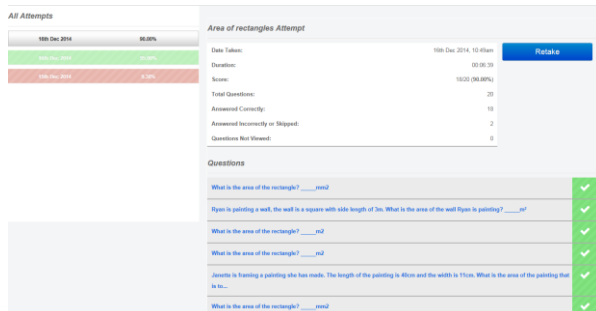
All Attempts

| 16th Dec 2014 | 90.00% |
|---|---|
| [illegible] | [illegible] |
| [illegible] | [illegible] |

Area of rectangles Attempt

Retake

| | |
|---|---|
| Date Taken: | 16th Dec 2014, 10:45am |
| Duration: | 00:06:39 |
| Score: | 18/20 (90.00%) |
| Total Questions: | 20 |
| Answered Correctly: | 18 |
| Answered Incorrectly or Skipped: | 2 |
| Questions Not Viewed: | 0 |

Questions

What is the area of the rectangle? _____mm2

Ryan is painting a wall, the wall is a square with side length of 3m. What is the area of the wall Ryan is painting? _____m²

What is the area of the rectangle? _____m2

What is the area of the rectangle? _____m2

Janette is framing a painting she has made. The length of the painting is 40cm and the width is 11cm. What is the area of the painting that is to...

What is the area of the rectangle? _____mm2